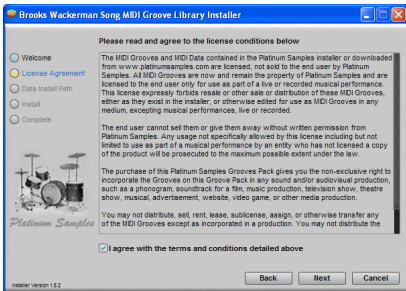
Brooks Wackerman Song MIDI Groove Library Installer

Welcome
License Agreement
Data Install Path
Install
Complete

Please read and agree to the license conditions below

The MIDI Grooves and MIDI Data contained in the Platinum Samples installer or downloaded from www.platinumsamples.com are licensed, not sold to the end user by Platinum Samples. All MIDI Grooves are now and remain the property of Platinum Samples and are licensed to the end user only for use as part of a live or recorded musical performance. This license expressly forbids resale or other sale or distribution of these MIDI Grooves, either as they exist in the installer, or otherwise edited for use as MIDI Grooves in any medium, excepting musical performances, live or recorded.

The end user cannot sell them or give them away without written permission from Platinum Samples. Any usage not specifically allowed by this license including but not limited to use as part of a musical performance by an entity who has not licensed a copy of the product will be prosecuted to the maximum possible extent under the law.

The purchase of this Platinum Samples Grooves Pack gives you the non-exclusive right to incorporate the Grooves on this Groove Pack in any sound and/or audiovisual production, such as a phonogram, soundtrack for a film, music production, television show, theatre show, musical, advertisement, website, video game, or other media production.

You may not distribute, sell, rent, lease, sublicense, assign, or otherwise transfer any of the MIDI Grooves except as incorporated in a production. You may not distribute the

Platinum Samples

I agree with the terms and conditions detailed above

Installer Version 1.0.2

Back
Next
Cancel